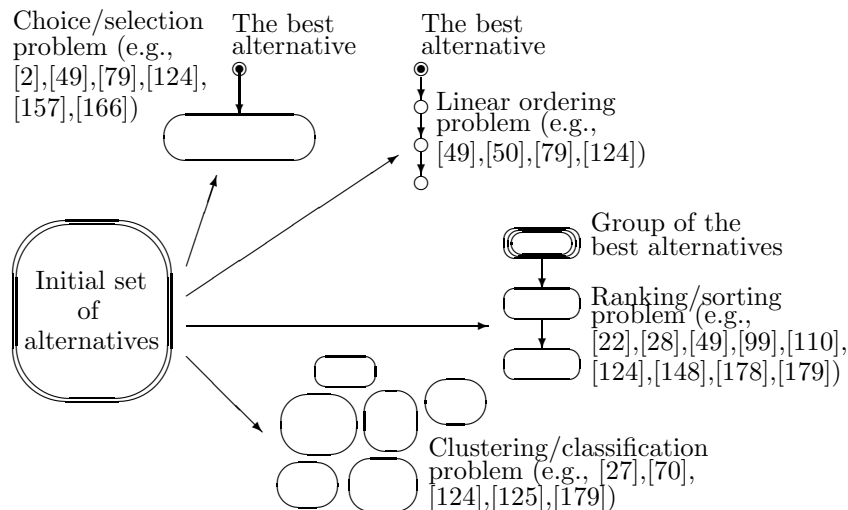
Choice/selection problem (e.g., [2],[49],[79],[124], [157],[166])

The best alternative

The best alternative

Linear ordering problem (e.g., [49],[50],[79],[124])

Initial set of alternatives

Group of the best alternatives

Ranking/sorting problem (e.g., [22],[28],[49],[99],[110], [124],[148],[178],[179])

Clustering/classification problem (e.g., [27],[70], [124],[125],[179])